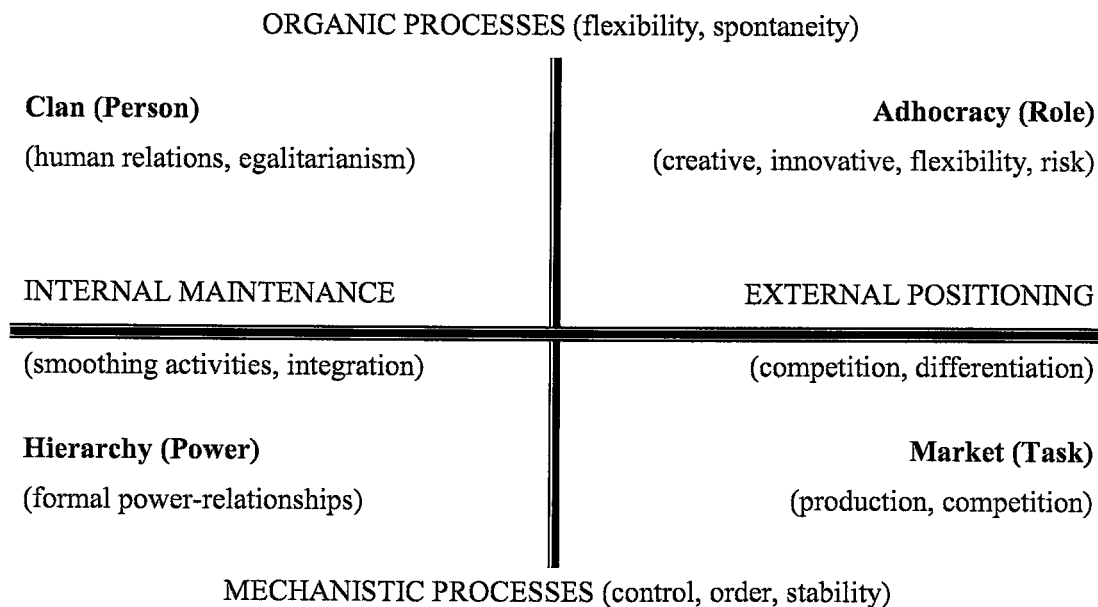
ORGANIC PROCESSES (flexibility, spontaneity)

Clan (Person)
(human relations, egalitarianism)

Adhocracy (Role)
(creative, innovative, flexibility, risk)

INTERNAL MAINTENANCE

EXTERNAL POSITIONING

(smoothing activities, integration)

(competition, differentiation)

Hierarchy (Power)
(formal power-relationships)

Market (Task)
(production, competition)

MECHANISTIC PROCESSES (control, order, stability)